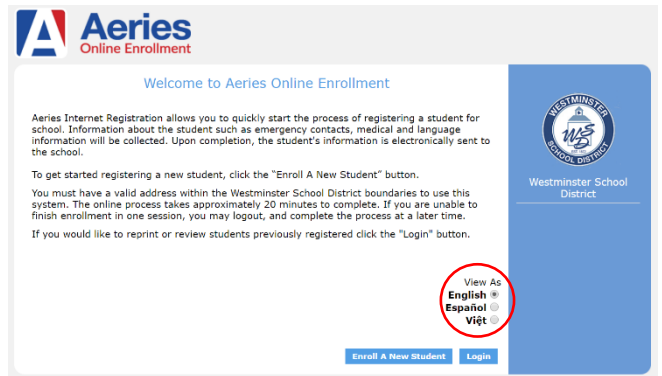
Aeries
Online Enrollment

Welcome to Aeries Online Enrollment

Aeries Internet Registration allows you to quickly start the process of registering a student for school. Information about the student such as emergency contacts, medical and language information will be collected. Upon completion, the student's information is electronically sent to the school.

To get started registering a new student, click the "Enroll A New Student" button.

You must have a valid address within the Westminster School District boundaries to use this system. The online process takes approximately 20 minutes to complete. If you are unable to finish enrollment in one session, you may logout, and complete the process at a later time.

If you would like to reprint or review students previously registered click the "Login" button.

View As
English
Español
Việt

Enroll A New Student
Login

WESTMINSTER
WSD
SCHOOL DISTRICT

Westminster School District